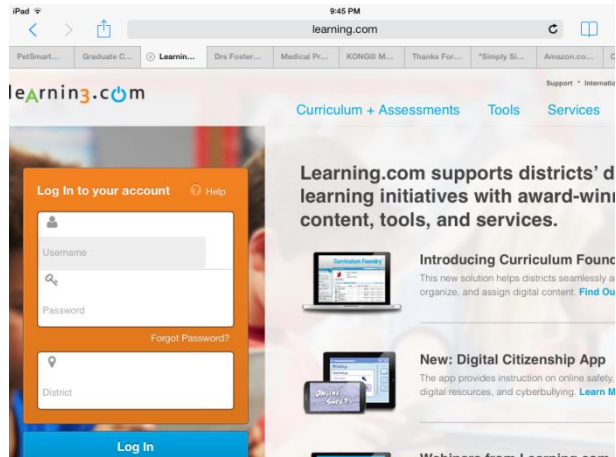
iPad
9:45 PM
learning.com

PetSmart... Graduate C... Learnin... Drs Foster... Medical Pr... KONG® M... Thanks For... "Simply Si... Amazon.co...

learning.com

Support • Internatio

Curriculum + Assessments Tools Services

Learning.com supports districts' d learning initiatives with award-winn content, tools, and services.

Log In to your account Help

Username

Password

Forgot Password?

District

Log In

Curriculum Foundry

Introducing Curriculum Found
This new solution helps districts seamlessly a organize, and assign digital content. Find Ou

Online Safety

New: Digital Citizenship App
The app provides instruction on online safety, digital resources, and cyberbullying. Learn M

Webinars from Learning.com